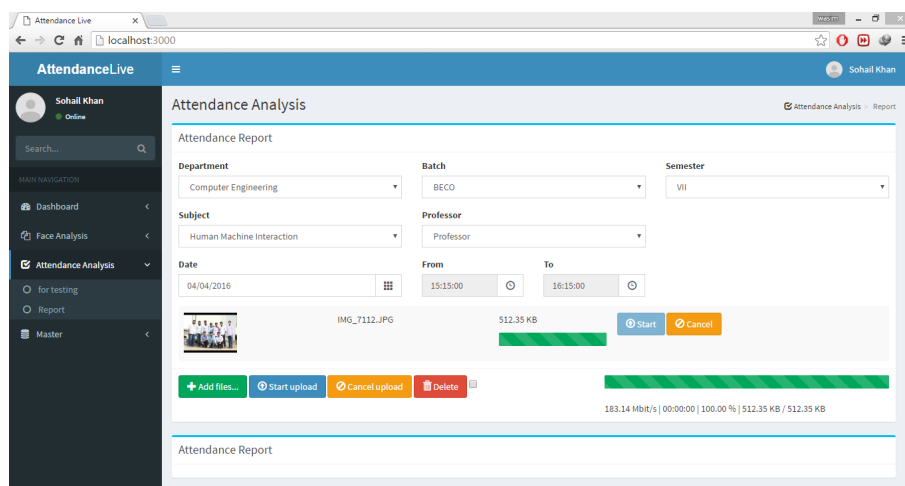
Attendance Live ×

localhost:3000

AttendanceLive

Sohail Khan

Sohail Khan
Online

Search...

MAIN NAVIGATION

Dashboard

Face Analysis

Attendance Analysis

for testing

Report

Master

Attendance Analysis

Attendance Analysis > Report

Attendance Report

Department
Computer Engineering

Batch
BECO

Semester
VII

Subject
Human Machine Interaction

Professor
Professor

Date
04/04/2016

From
15:15:00

To
16:15:00

IMG_7112.JPG

512.35 KB

Start

Cancel

Add files...

Start upload

Cancel upload

Delete

183.14 Mbit/s | 00:00:00 | 100.00 % | 512.35 KB / 512.35 KB

Attendance Report